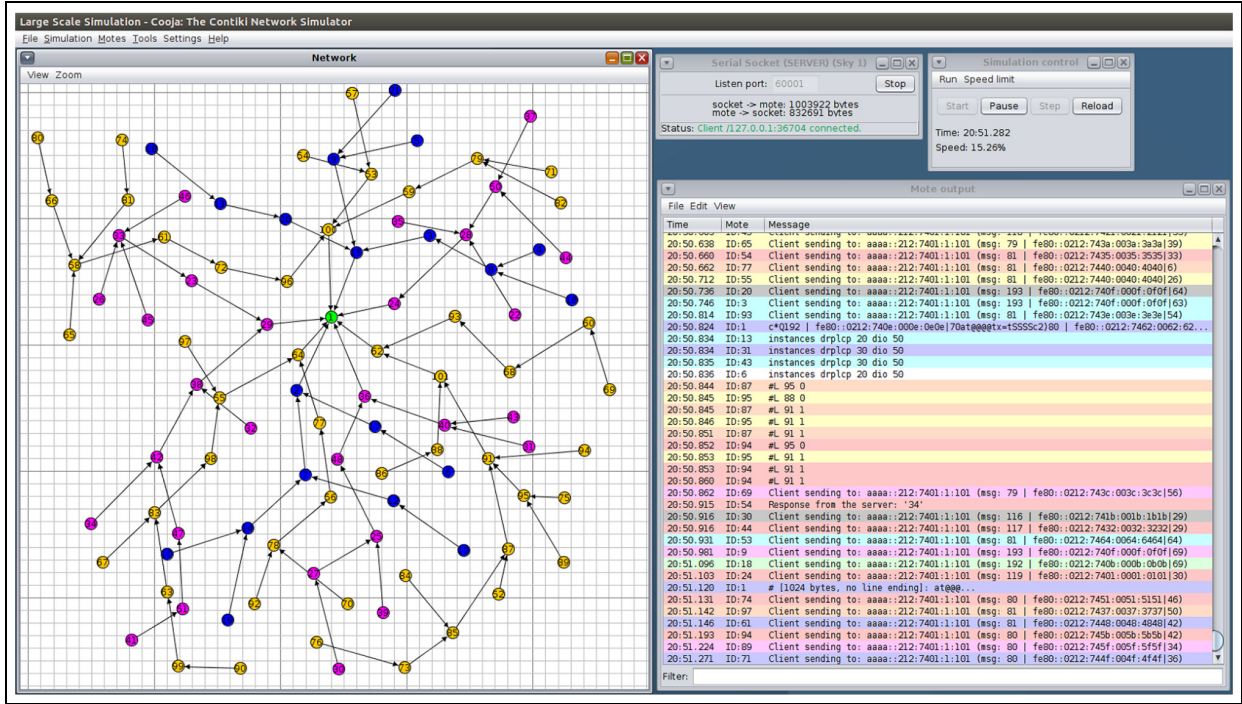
Large Scale Simulation - Cooja: The Contiki Network Simulator

File Simulation Motes Tools Settings Help

Network

View Zoom

57 90 74 54 53 79 71 66 81 59 62 100 1 64 65 69 97 55 50 60 93 72 96 68 58 98 77 101 86 84 91 95 75 56 63 67 78 87 89 92 70 85 84 52 99 90 73 76 88

Serial Socket (SERVER) (Sky 1)

Listen port: 60001 Stop

socket -> mote: 1003922 bytes
mote -> socket: 832691 bytes

Status: Client /127.0.0.1:36704 connected.

Simulation control

Run Speed limit

Start Pause Step Reload

Time: 20:51.282
Speed: 15.26%

Mote output

File Edit View

| Time | Mote | Message |
|---|---|---|
| 20:50.638 | ID:65 | Client sending to: aaaa::212:7401:1:101 (msg: 79 \| fe80::0212:743a:003a:3a3a\|39) |
| 20:50.660 | ID:54 | Client sending to: aaaa::212:7401:1:101 (msg: 81 \| fe80::0212:7435:0035:3535\|33) |
| 20:50.662 | ID:77 | Client sending to: aaaa::212:7401:1:101 (msg: 81 \| fe80::0212:7440:0040:4040\|6) |
| 20:50.712 | ID:55 | Client sending to: aaaa::212:7401:1:101 (msg: 81 \| fe80::0212:7440:0040:4040\|26) |
| 20:50.736 | ID:20 | Client sending to: aaaa::212:7401:1:101 (msg: 193 \| fe80::0212:740f:000f:0f0f\|64) |
| 20:50.746 | ID:3 | Client sending to: aaaa::212:7401:1:101 (msg: 193 \| fe80::0212:740f:000f:0f0f\|63) |
| 20:50.814 | ID:93 | Client sending to: aaaa::212:7401:1:101 (msg: 81 \| fe80::0212:743e:003e:3e3e\|54) |
| 20:50.824 | ID:1 | c*Q192 \| fe80::0212:740e:000e:0e0e\|70at@@@tx=tSSSSc2)80 \| fe80::0212:7462:0062:62... |
| 20:50.834 | ID:13 | instances drplcp 20 dio 50 |
| 20:50.834 | ID:31 | instances drplcp 30 dio 50 |
| 20:50.835 | ID:43 | instances drplcp 30 dio 50 |
| 20:50.836 | ID:6 | instances drplcp 20 dio 50 |
| 20:50.844 | ID:87 | #L 95 0 |
| 20:50.845 | ID:95 | #L 88 0 |
| 20:50.845 | ID:87 | #L 91 1 |
| 20:50.846 | ID:95 | #L 91 1 |
| 20:50.851 | ID:87 | #L 91 1 |
| 20:50.852 | ID:94 | #L 95 0 |
| 20:50.853 | ID:95 | #L 91 1 |
| 20:50.853 | ID:94 | #L 91 1 |
| 20:50.860 | ID:94 | #L 91 1 |
| 20:50.862 | ID:69 | Client sending to: aaaa::212:7401:1:101 (msg: 79 \| fe80::0212:743c:003c:3c3c\|56) |
| 20:50.915 | ID:54 | Response from the server: '34' |
| 20:50.916 | ID:30 | Client sending to: aaaa::212:7401:1:101 (msg: 116 \| fe80::0212:741b:001b:1b1b\|29) |
| 20:50.916 | ID:44 | Client sending to: aaaa::212:7401:1:101 (msg: 117 \| fe80::0212:7432:0032:3232\|29) |
| 20:50.931 | ID:53 | Client sending to: aaaa::212:7401:1:101 (msg: 81 \| fe80::0212:7464:0064:6464\|64) |
| 20:50.981 | ID:9 | Client sending to: aaaa::212:7401:1:101 (msg: 193 \| fe80::0212:740f:000f:0f0f\|69) |
| 20:51.096 | ID:18 | Client sending to: aaaa::212:7401:1:101 (msg: 192 \| fe80::0212:740b:000b:0b0b\|69) |
| 20:51.103 | ID:24 | Client sending to: aaaa::212:7401:1:101 (msg: 119 \| fe80::0212:7401:0001:0101\|30) |
| 20:51.120 | ID:1 | # [1024 bytes, no line ending]: at@@@... |
| 20:51.131 | ID:74 | Client sending to: aaaa::212:7401:1:101 (msg: 80 \| fe80::0212:7451:0051:5151\|46) |
| 20:51.142 | ID:97 | Client sending to: aaaa::212:7401:1:101 (msg: 80 \| fe80::0212:7437:0037:3737\|50) |
| 20:51.146 | ID:61 | Client sending to: aaaa::212:7401:1:101 (msg: 80 \| fe80::0212:7448:0048:4848\|42) |
| 20:51.193 | ID:94 | Client sending to: aaaa::212:7401:1:101 (msg: 80 \| fe80::0212:745b:005b:5b5b\|42) |
| 20:51.224 | ID:89 | Client sending to: aaaa::212:7401:1:101 (msg: 80 \| fe80::0212:745f:005f:5f5f\|34) |
| 20:51.271 | ID:71 | Client sending to: aaaa::212:7401:1:101 (msg: 80 \| fe80::0212:744f:004f:4f4f\|36) |

Filter: